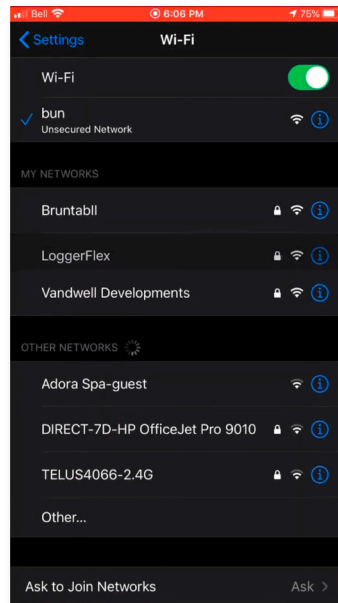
Bell 6:06 PM 75%

Settings Wi-Fi

Wi-Fi

bun
Unsecured Network

MY NETWORKS

Bruntabll

LoggerFlex

Vandwell Developments

OTHER NETWORKS

Adora Spa-guest

DIRECT-7D-HP OfficeJet Pro 9010

TELUS4066-2.4G

Other...

Ask to Join Networks Ask